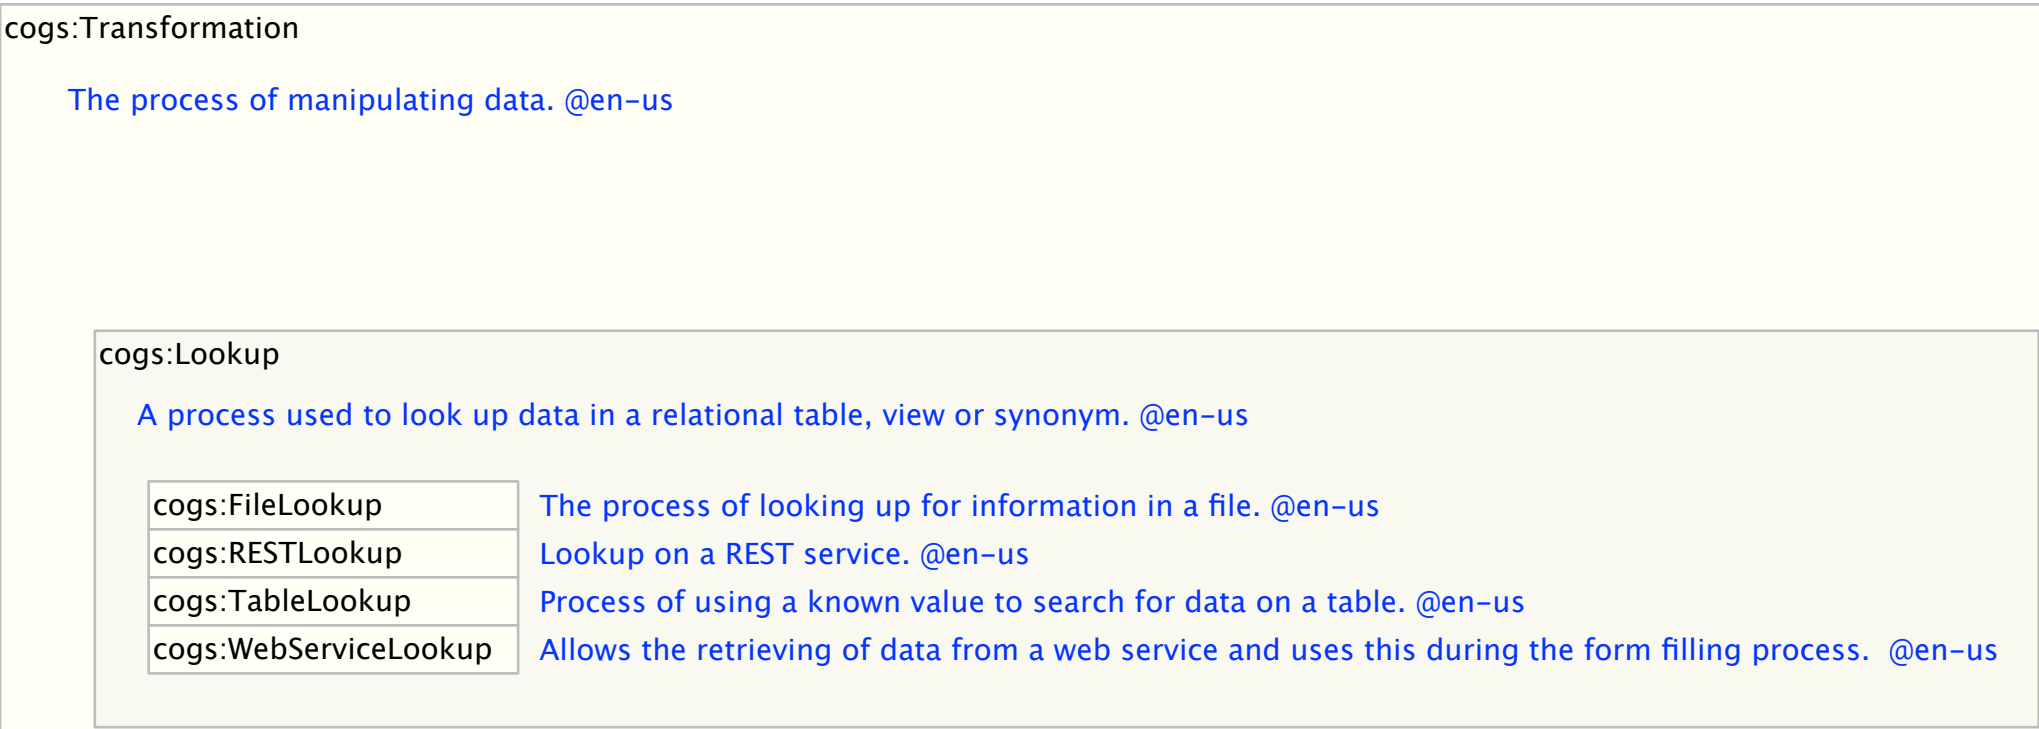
cogs:Transformation

The process of manipulating data. @en-us

cogs:Lookup

A process used to look up data in a relational table, view or synonym. @en-us

| cogs:FileLookup | The process of looking up for information in a file. @en-us |
|---|---|
| cogs:RESTLookup | Lookup on a REST service. @en-us |
| cogs:TableLookup | Process of using a known value to search for data on a table. @en-us |
| cogs:WebServiceLookup | Allows the retrieving of data from a web service and uses this during the form filling process. @en-us |